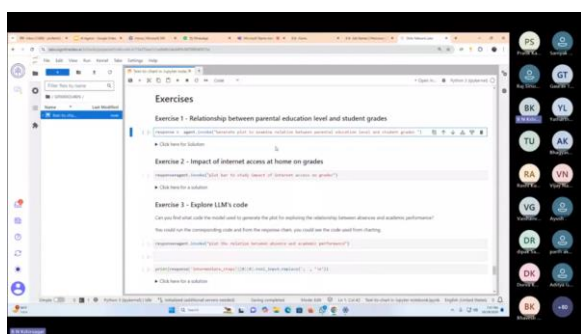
Exercises

Exercise 1 - Relationship between parental education level and student grades

[ ]: response = agent.invoke("Generate plot to examine relation between parental education level and student grades")

▸ Click here for Solution

Exercise 2 - Impact of internet access at home on grades

response=agent.invoke("plot bar to study impact of internet access on grades")

▸ Click here for a Solution

Exercise 3 - Explore LLM's code

Can you find what code the model used to generate the plot for exploring the relationship between absences and academic performance?

You could run the corresponding code and from the response chain, you could see the code used from charting.

response=agent.invoke("plot the relation between absences and academic performance")

print(response['intermediate_steps'][0][0].tool_input.replace(';', '\n'))

▸ Click here for a Solution

PS
GT
BK
YL
TU
AK
RA
VN
VG
DR
DK
BK
+80